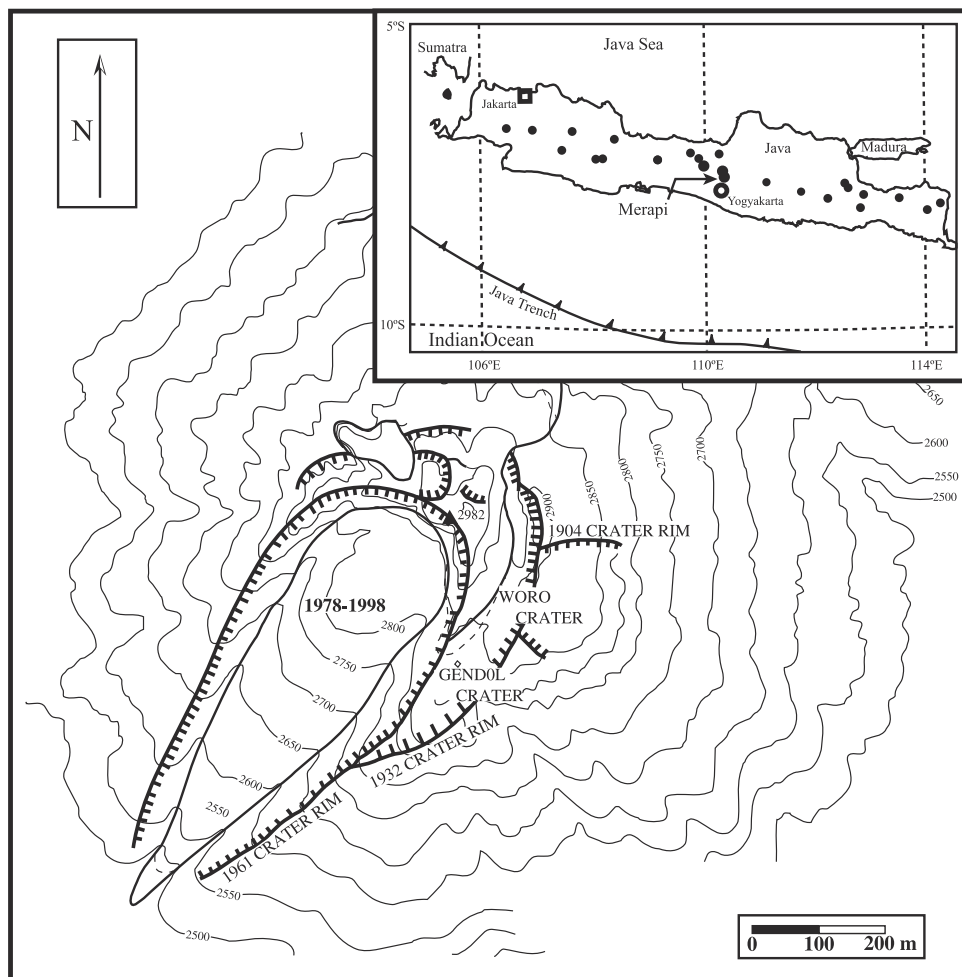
N

5ºS
Sumatra
Java Sea
Jakarta
Java
Madura
Merapi
Yogyakarta
Java Trench
10ºS
Indian Ocean
106ºE
110ºE
114ºE

2650
2600
2550
2500
2982
2900
2850
2800
2750
2700
1904 CRATER RIM
1978-1998
WORO CRATER
2800
2750
GENDOL CRATER
2700
1932 CRATER RIM
2650
2600
1961 CRATER RIM
2550
2550
2500

0 100 200 m